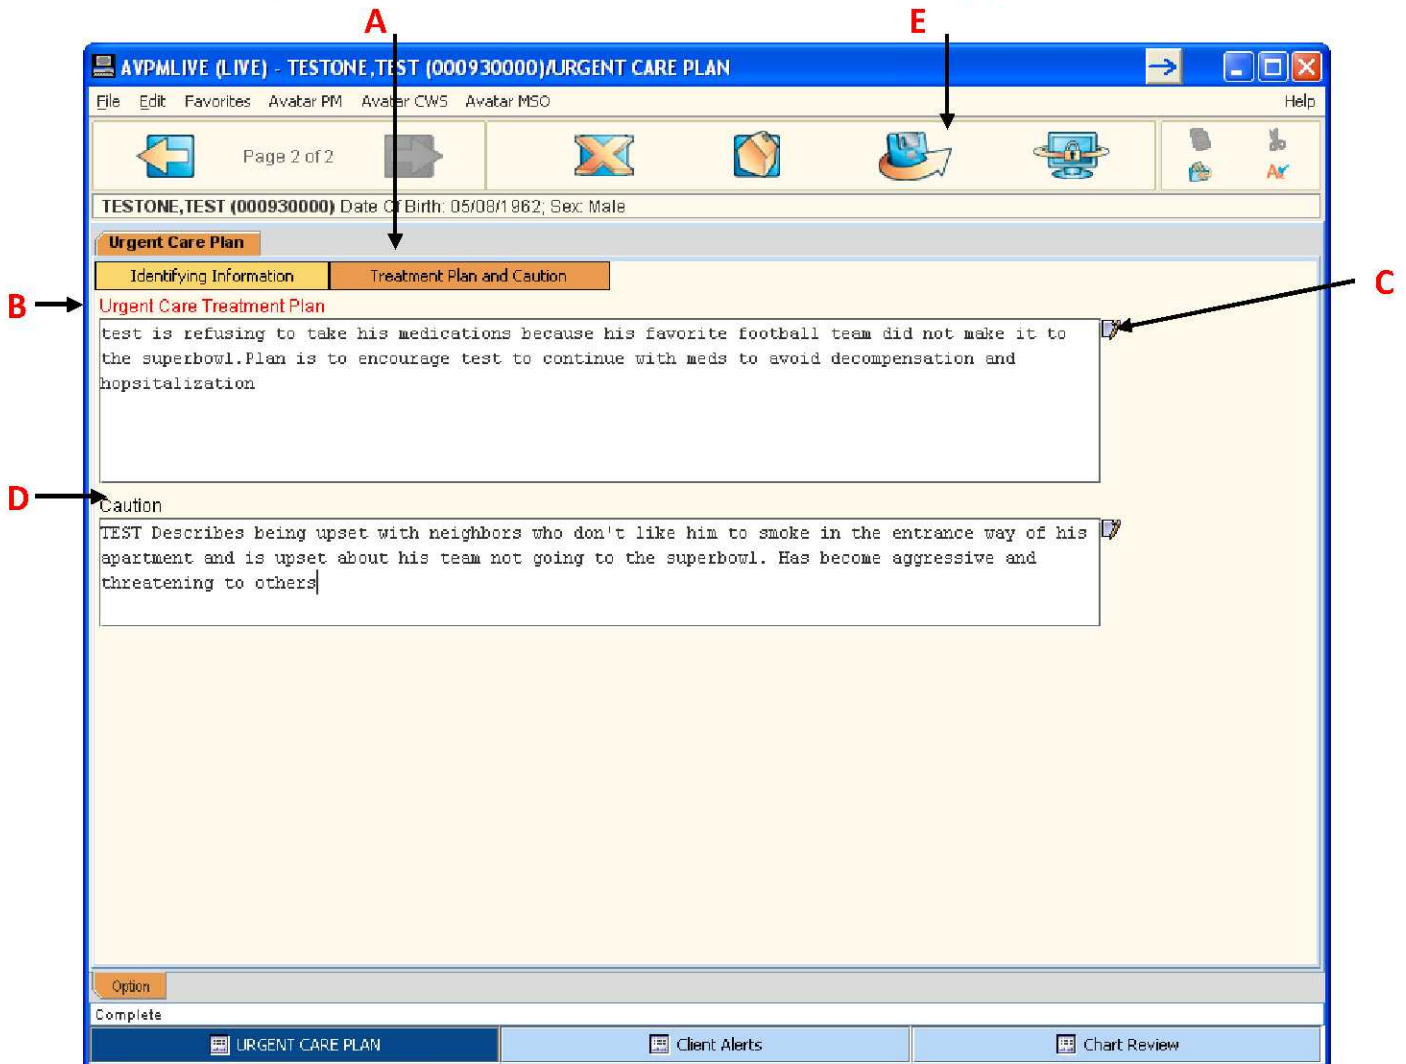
A

E

AVPMLIVE (LIVE) - TESTONE,TEST (000930000)/URGENT CARE PLAN

File Edit Favorites Avatar PM Avatar CWS Avatar MSO Help

Page 2 of 2

TESTONE,TEST (000930000) Date Of Birth: 05/08/1962; Sex: Male

Urgent Care Plan

Identifying Information | Treatment Plan and Caution

B

C

Urgent Care Treatment Plan

test is refusing to take his medications because his favorite football team did not make it to the superbowl.Plan is to encourage test to continue with meds to avoid decompensation and hopsitalization

D

Caution

TEST Describes being upset with neighbors who don't like him to smoke in the entrance way of his apartment and is upset about his team not going to the superbowl. Has become aggressive and threatening to others

Option

Complete

URGENT CARE PLAN | Client Alerts | Chart Review